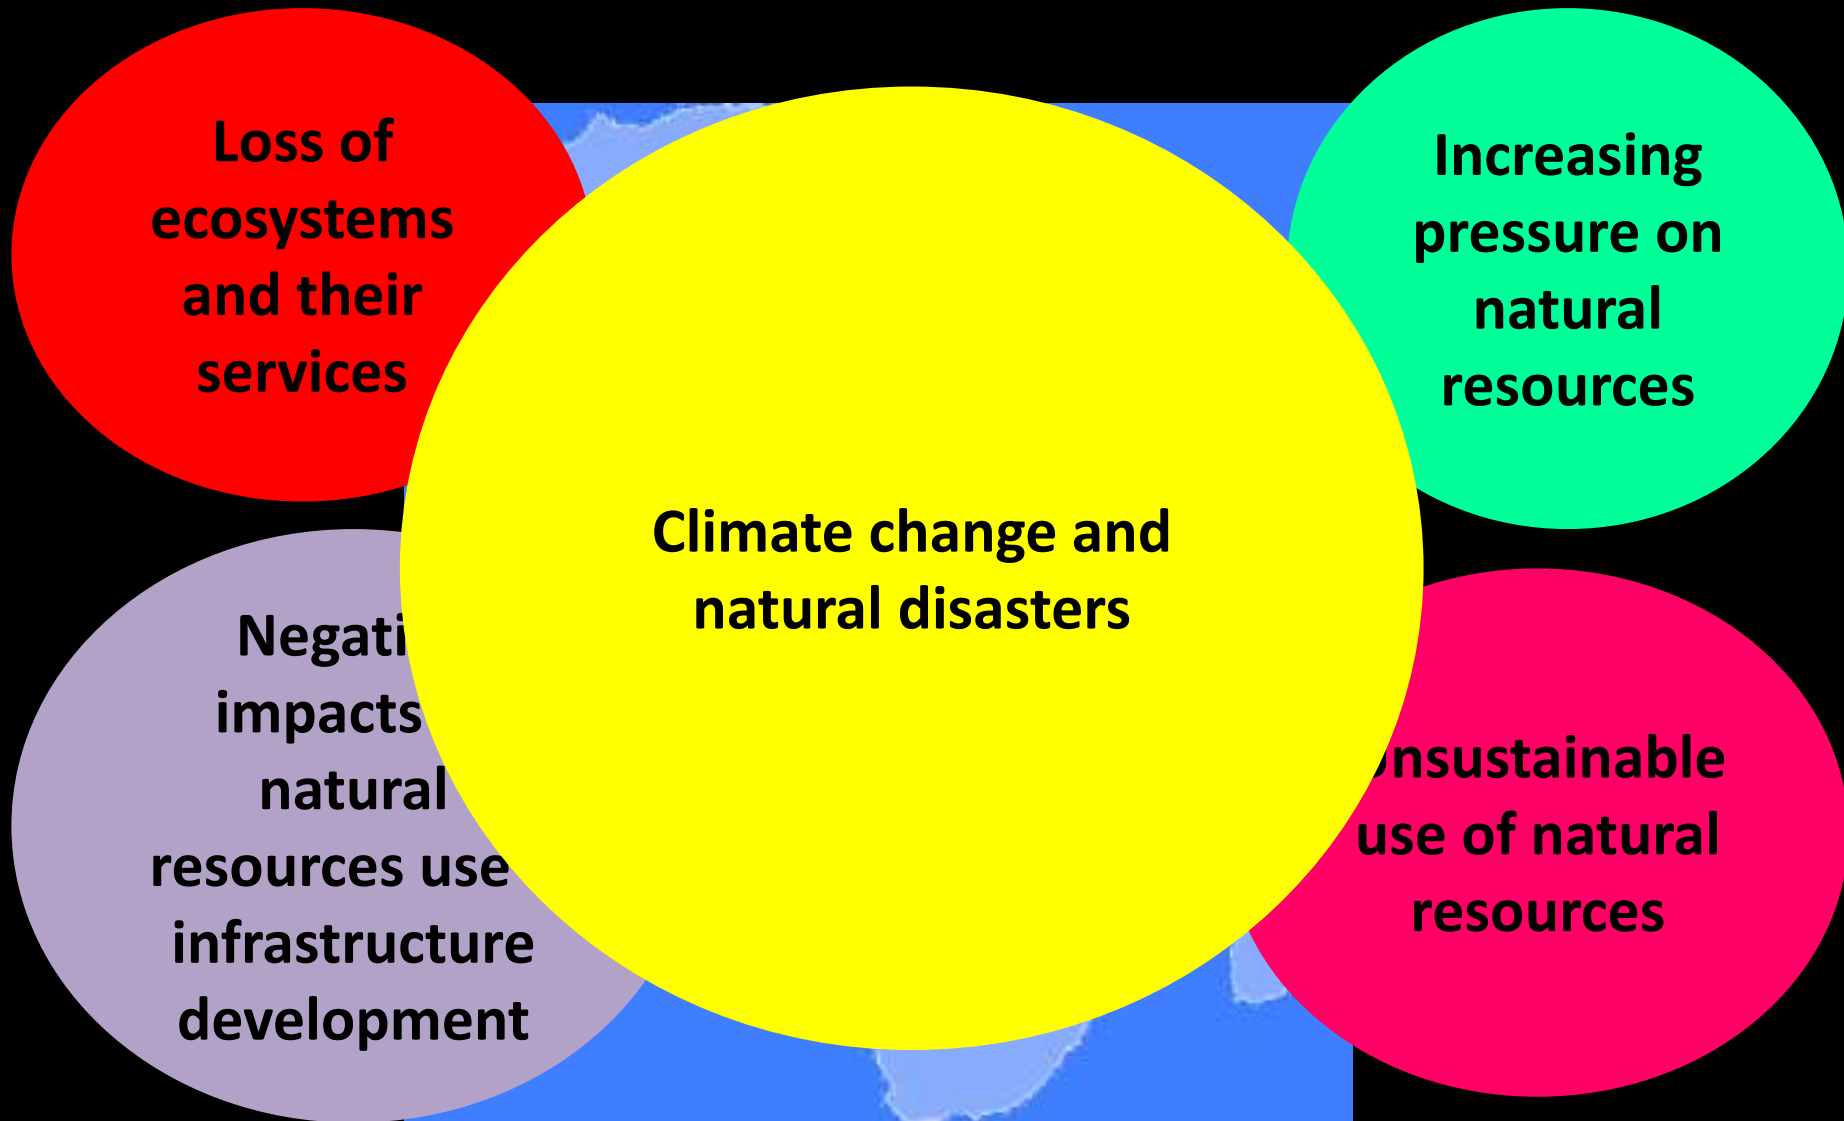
Loss of ecosystems and their services

Increasing pressure on natural resources

Climate change and natural disasters

Negati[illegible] impacts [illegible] natural resources use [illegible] infrastructure development

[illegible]nsustainable use of natural resources